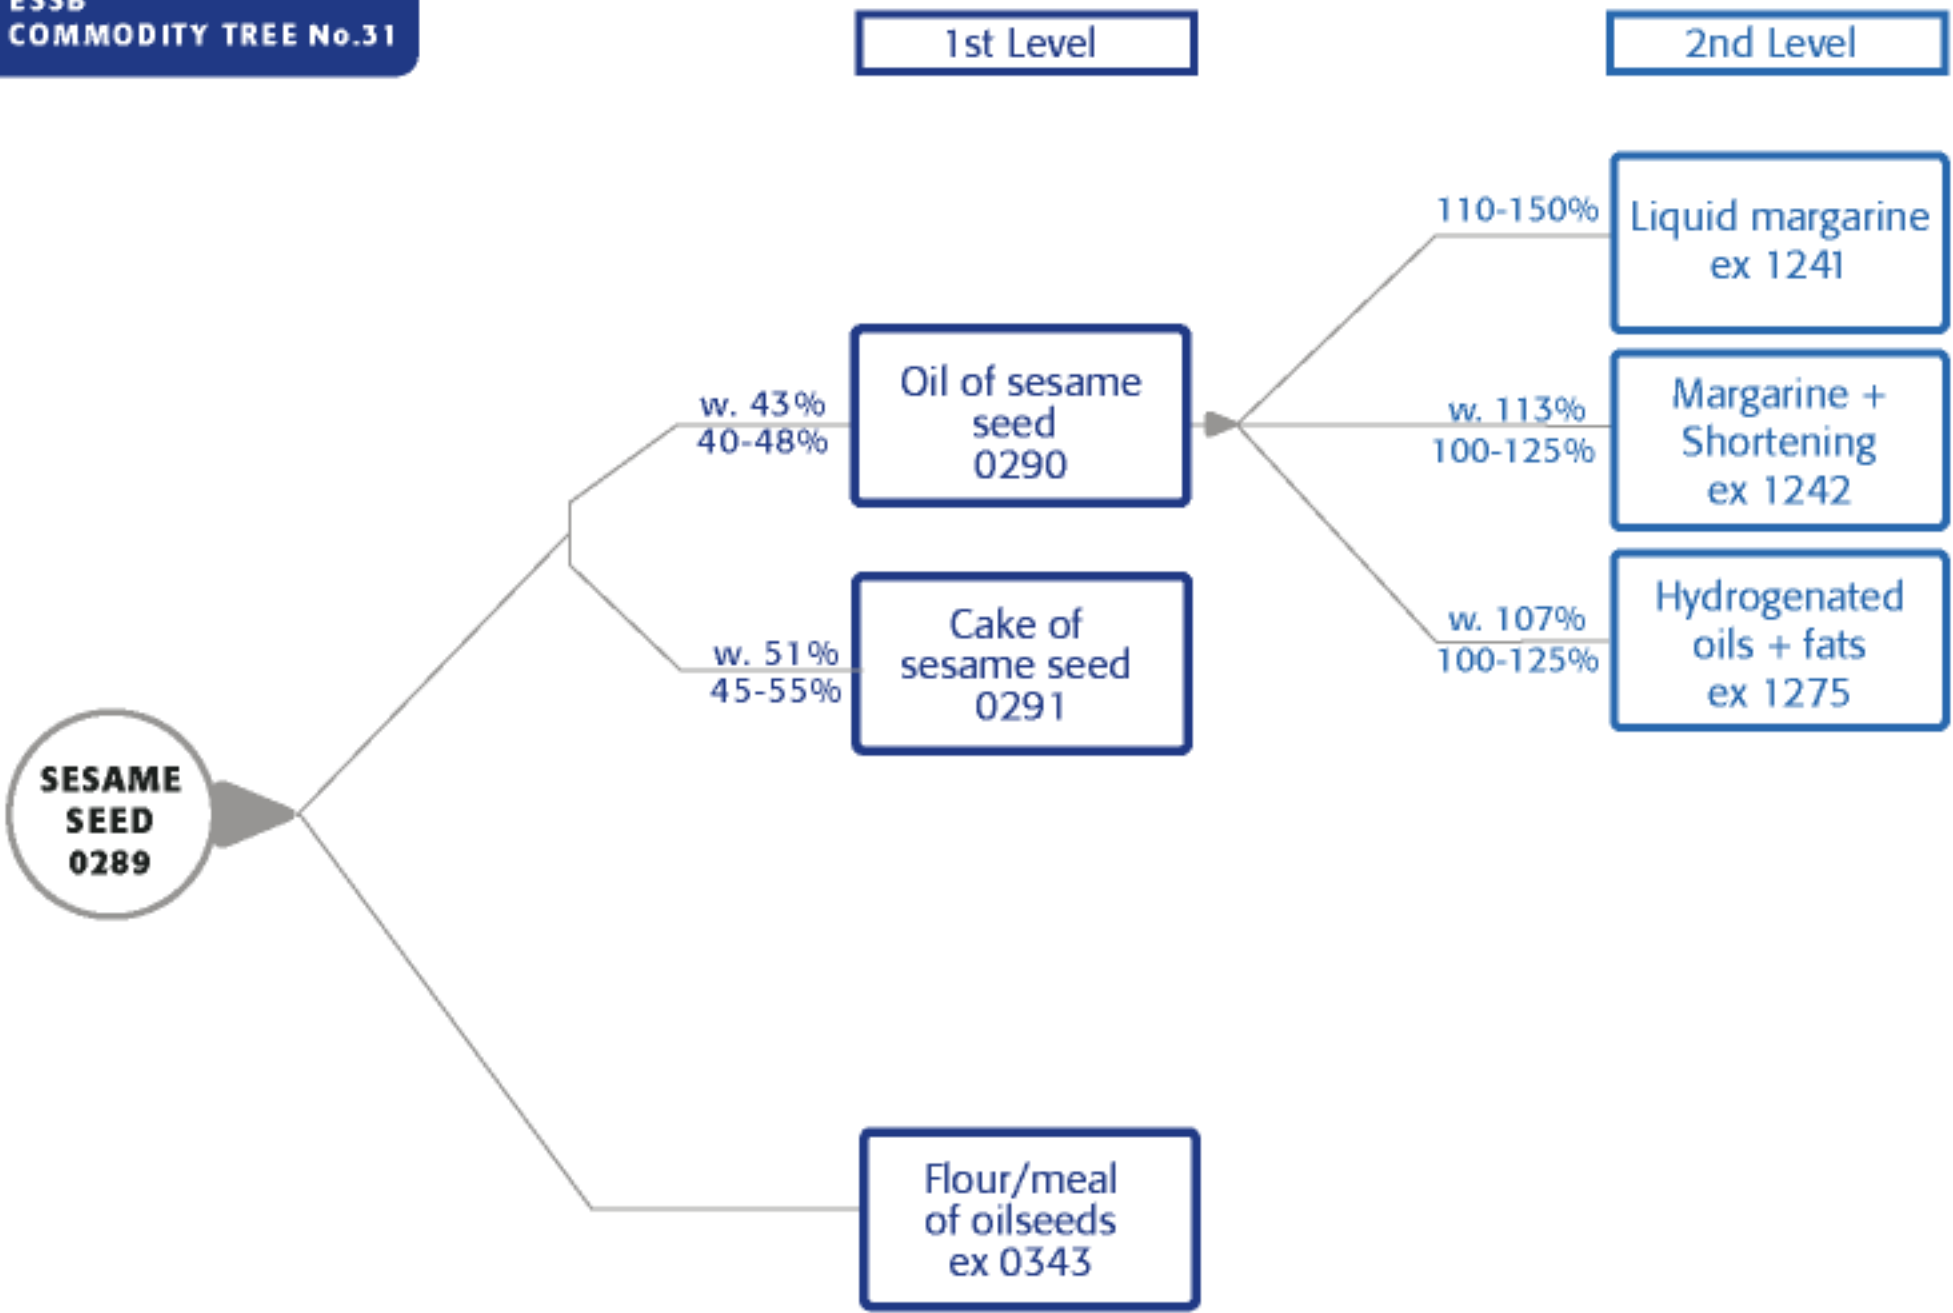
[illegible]
COMMODITY TREE No.31

1st Level

2nd Level

SESAME SEED 0289

w. 43%
40-48%

Oil of sesame seed 0290

w. 51%
45-55%

Cake of sesame seed 0291

Flour/meal of oilseeds ex 0343

110-150%

Liquid margarine ex 1241

w. 113%
100-125%

Margarine + Shortening ex 1242

w. 107%
100-125%

Hydrogenated oils + fats ex 1275